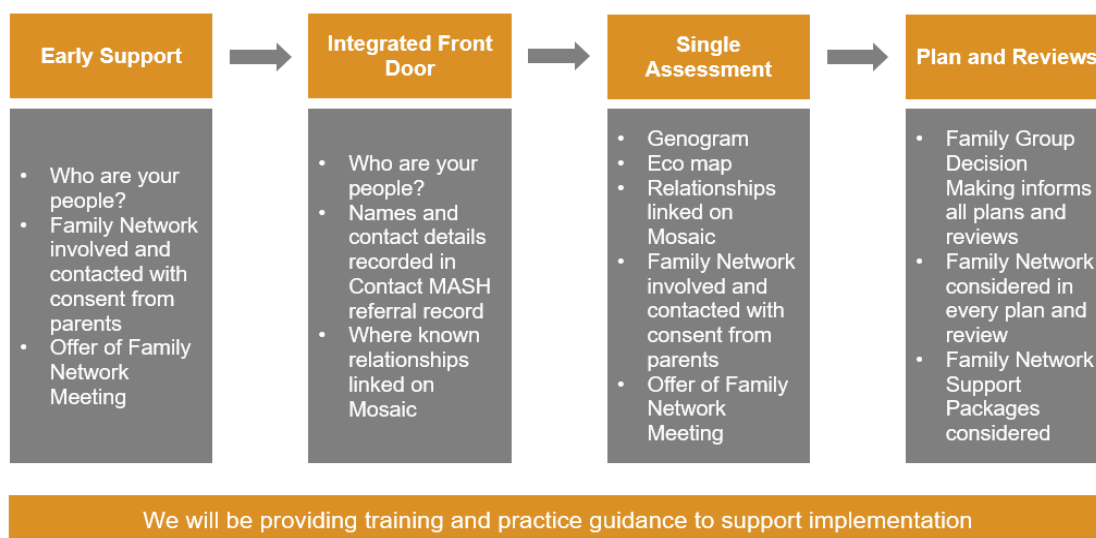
Early Support

- Who are your people?
- Family Network involved and contacted with consent from parents
- Offer of Family Network Meeting

Integrated Front Door

- Who are your people?
- Names and contact details recorded in Contact MASH referral record
- Where known relationships linked on Mosaic

Single Assessment

- Genogram
- Eco map
- Relationships linked on Mosaic
- Family Network involved and contacted with consent from parents
- Offer of Family Network Meeting

Plan and Reviews

- Family Group Decision Making informs all plans and reviews
- Family Network considered in every plan and review
- Family Network Support Packages considered

We will be providing training and practice guidance to support implementation